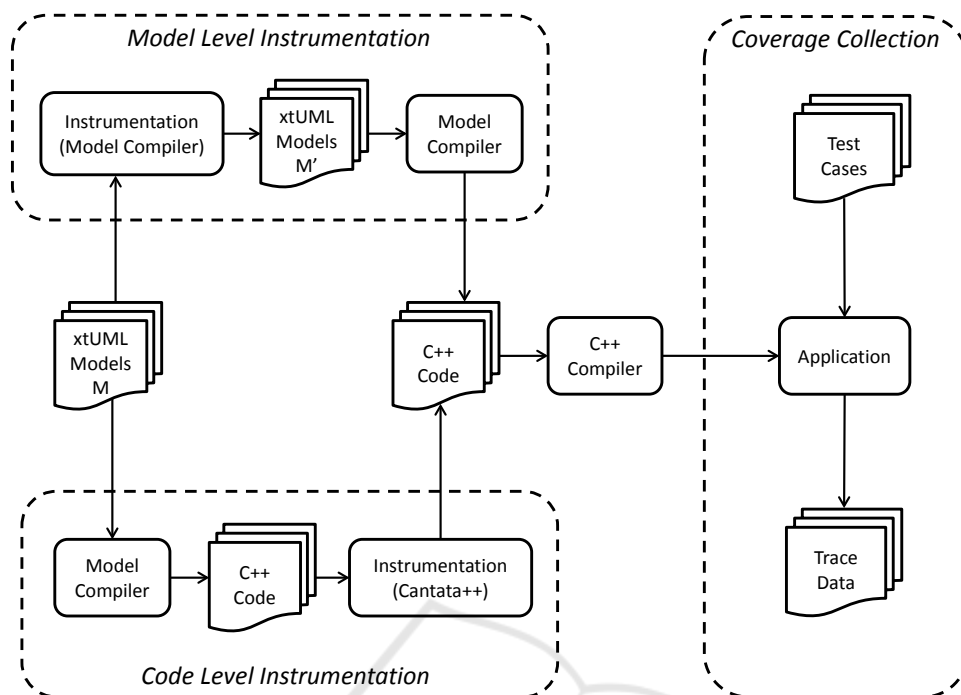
Model Level Instrumentation

Instrumentation (Model Compiler)

xtUML Models M'

Model Compiler

Coverage Collection

Test Cases

xtUML Models M

C++ Code

C++ Compiler

Application

Model Compiler

C++ Code

Instrumentation (Cantata++)

Trace Data

Code Level Instrumentation